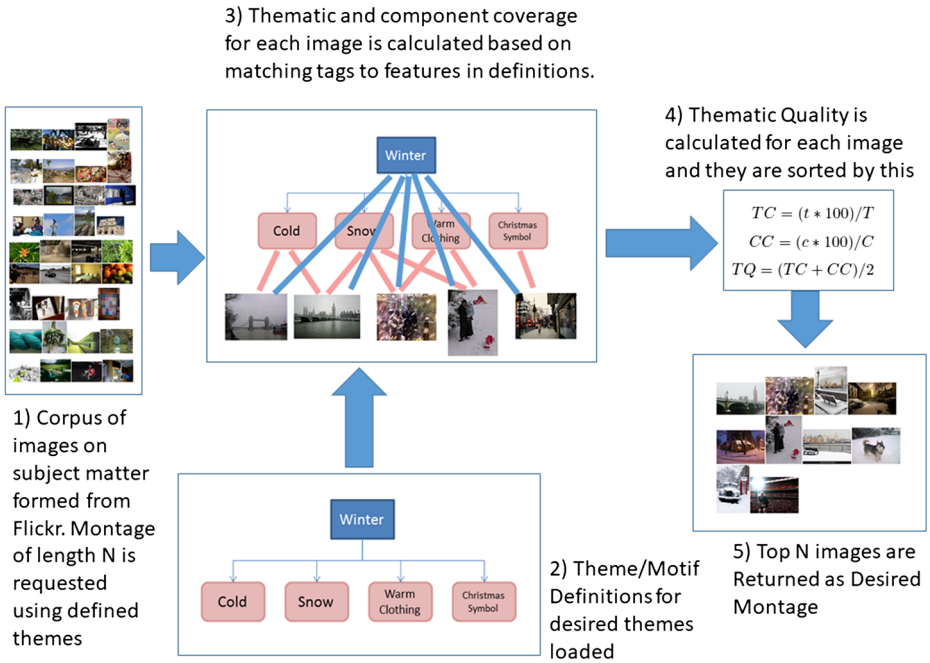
3) Thematic and component coverage for each image is calculated based on matching tags to features in definitions.

Winter

Cold

Snow

Warm Clothing

Christmas Symbol

4) Thematic Quality is calculated for each image and they are sorted by this

$TC = (t * 100)/T$
$CC = (c * 100)/C$
$TQ = (TC + CC)/2$

1) Corpus of images on subject matter formed from Flickr. Montage of length N is requested using defined themes

Winter

Cold

Snow

Warm Clothing

Christmas Symbol

2) Theme/Motif Definitions for desired themes loaded

5) Top N images are Returned as Desired Montage